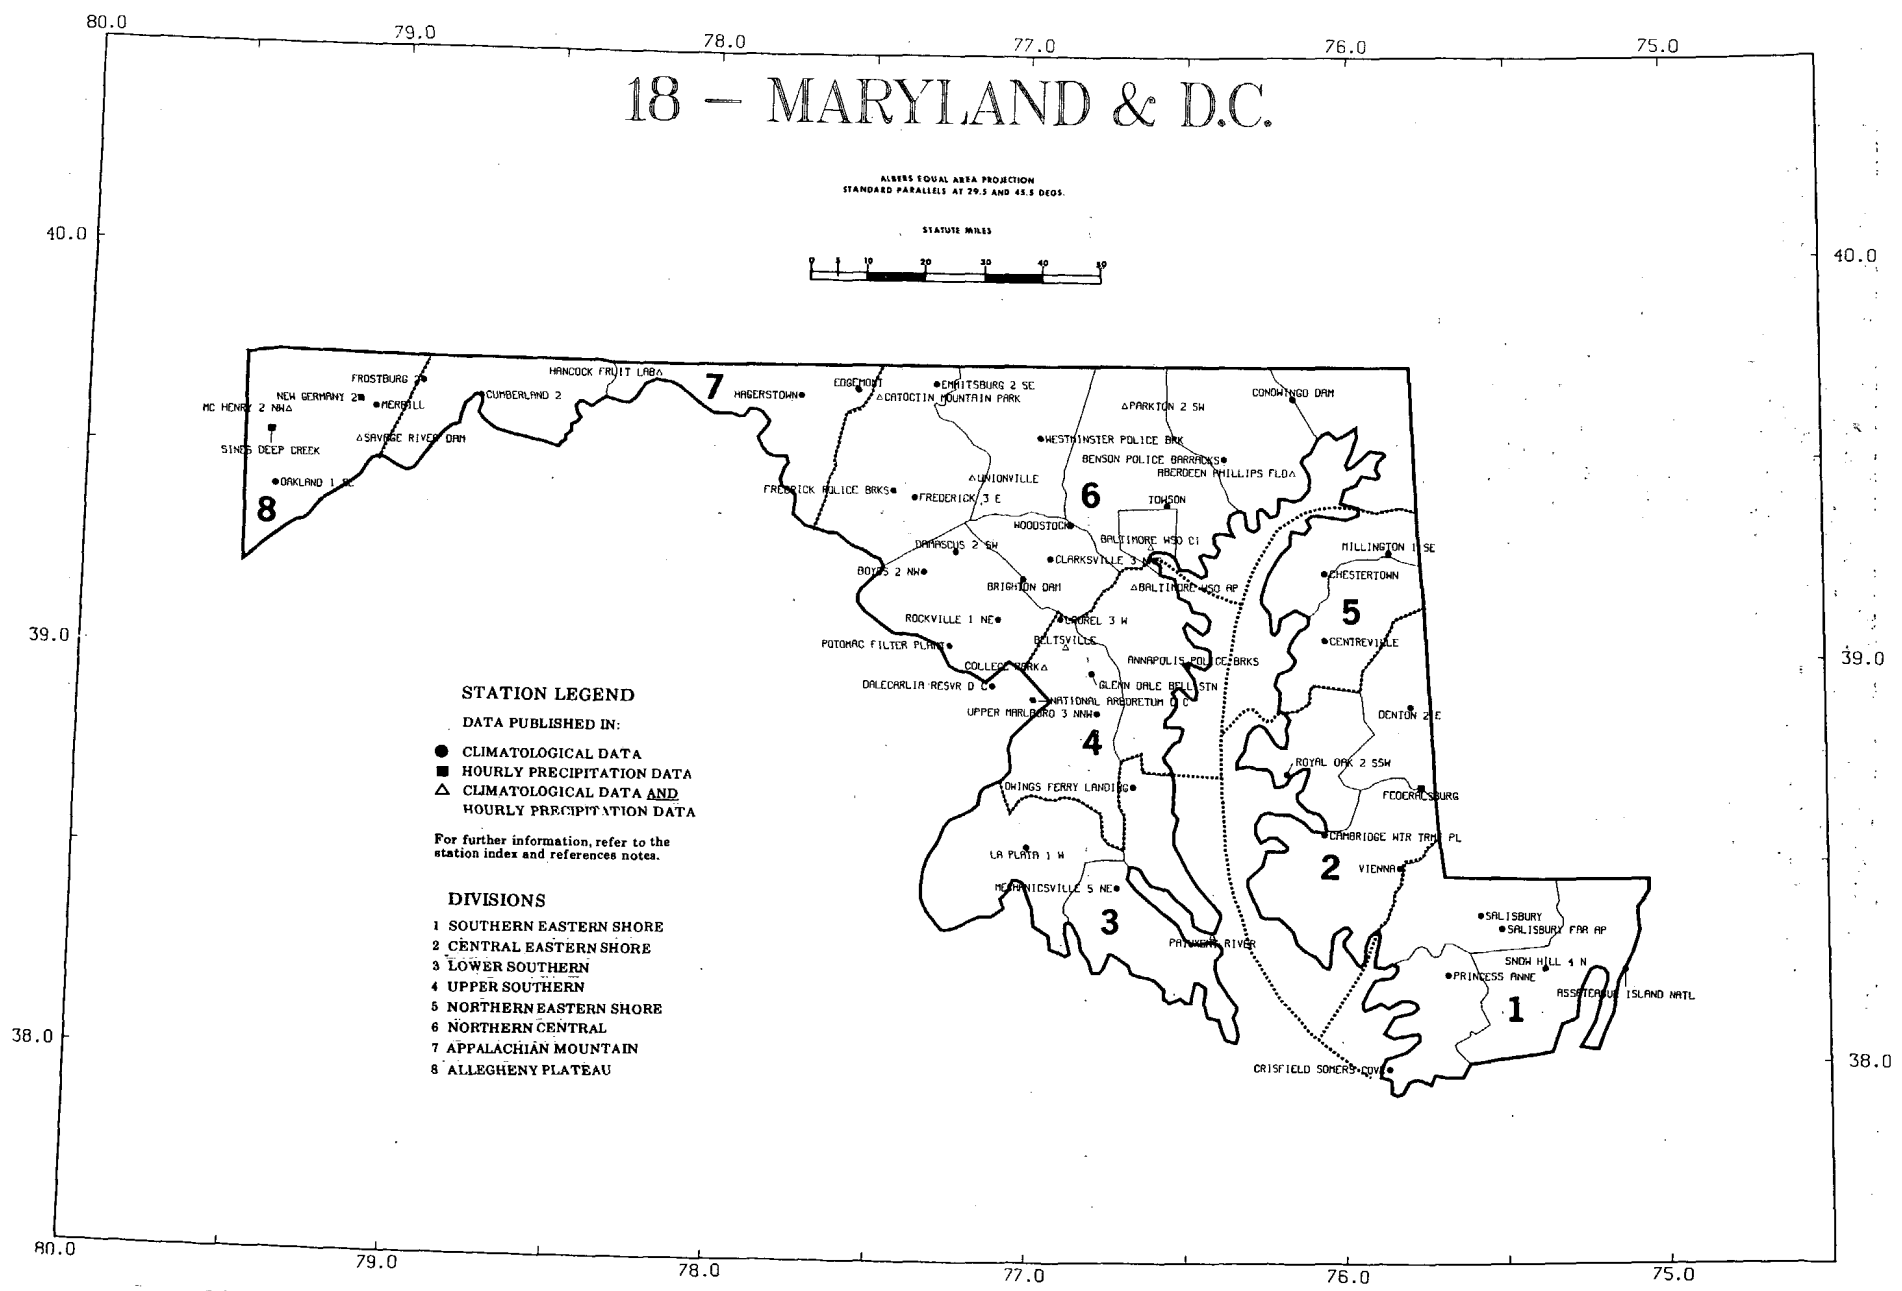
80.0 79.0 78.0 77.0 76.0 75.0

18 — MARYLAND & D.C.

ALBERS EQUAL AREA PROJECTION
STANDARD PARALLELS AT 29.5 AND 45.5 DEGS.

STATUTE MILES

0 5 10 20 30 40 50

40.0

40.0

FROSTBURG 2
HANCOCK FRUIT LAB
7
HAGERSTOWN
EDGEMONT
EMMITSBURG 2 SE
CATOCTIN MOUNTAIN PARK
CONOWINGO DAM
PARKTON 2 SW
NEW GERMANY 2
MERRILL
CUMBERLAND 2
MC HENRY 2 NNW
SAVAGE RIVER DAM
SINES DEEP CREEK
WESTMINSTER POLICE BRK
BENSON POLICE BARRACKS
ABERDEEN PHILLIPS FLD
UNIONVILLE
OAKLAND 1 SE
FREDERICK POLICE BRKS
FREDERICK 3 E
6
TOWSON
8
WOODSTOCK
BALTIMORE WSO CI
MILLINGTON 1 SE
DAMASCUS 2 SW
CLARKSVILLE 3 NNW
CHESTERTOWN
BOYDS 2 NW
BRIGHTON DAM
BALTIMORE WSO AP
5
ROCKVILLE 1 NE
LAUREL 3 W
39.0
BELTSVILLE
CENTREVILLE
39.0
POTOMAC FILTER PLANT
COLLEGE PARK
ANNAPOLIS POLICE BRKS
DALECARLIA RESVR D C
GLENN DALE BELL STN
NATIONAL ARBORETUM D C
DENTON 2 E
UPPER MARLBORO 3 NNW
4
ROYAL OAK 2 SSW
OWINGS FERRY LANDING
FEDERALSBURG
CAMBRIDGE WTR TRMT PL
LA PLATA 1 W
2
VIENNA
MECHANICSVILLE 5 NE
3
SALISBURY
SALISBURY FAA AP
PATUXENT RIVER
SNOW HILL 4 N
PRINCESS ANNE
ASSATEAGUE ISLAND NATL
1
38.0
38.0
CRISFIELD SOMERS COVE

STATION LEGEND

DATA PUBLISHED IN:

● CLIMATOLOGICAL DATA
■ HOURLY PRECIPITATION DATA
△ CLIMATOLOGICAL DATA AND HOURLY PRECIPITATION DATA

For further information, refer to the station index and references notes.

DIVISIONS

1 SOUTHERN EASTERN SHORE
2 CENTRAL EASTERN SHORE
3 LOWER SOUTHERN
4 UPPER SOUTHERN
5 NORTHERN EASTERN SHORE
6 NORTHERN CENTRAL
7 APPALACHIAN MOUNTAIN
8 ALLEGHENY PLATEAU

80.0 79.0 78.0 77.0 76.0 75.0